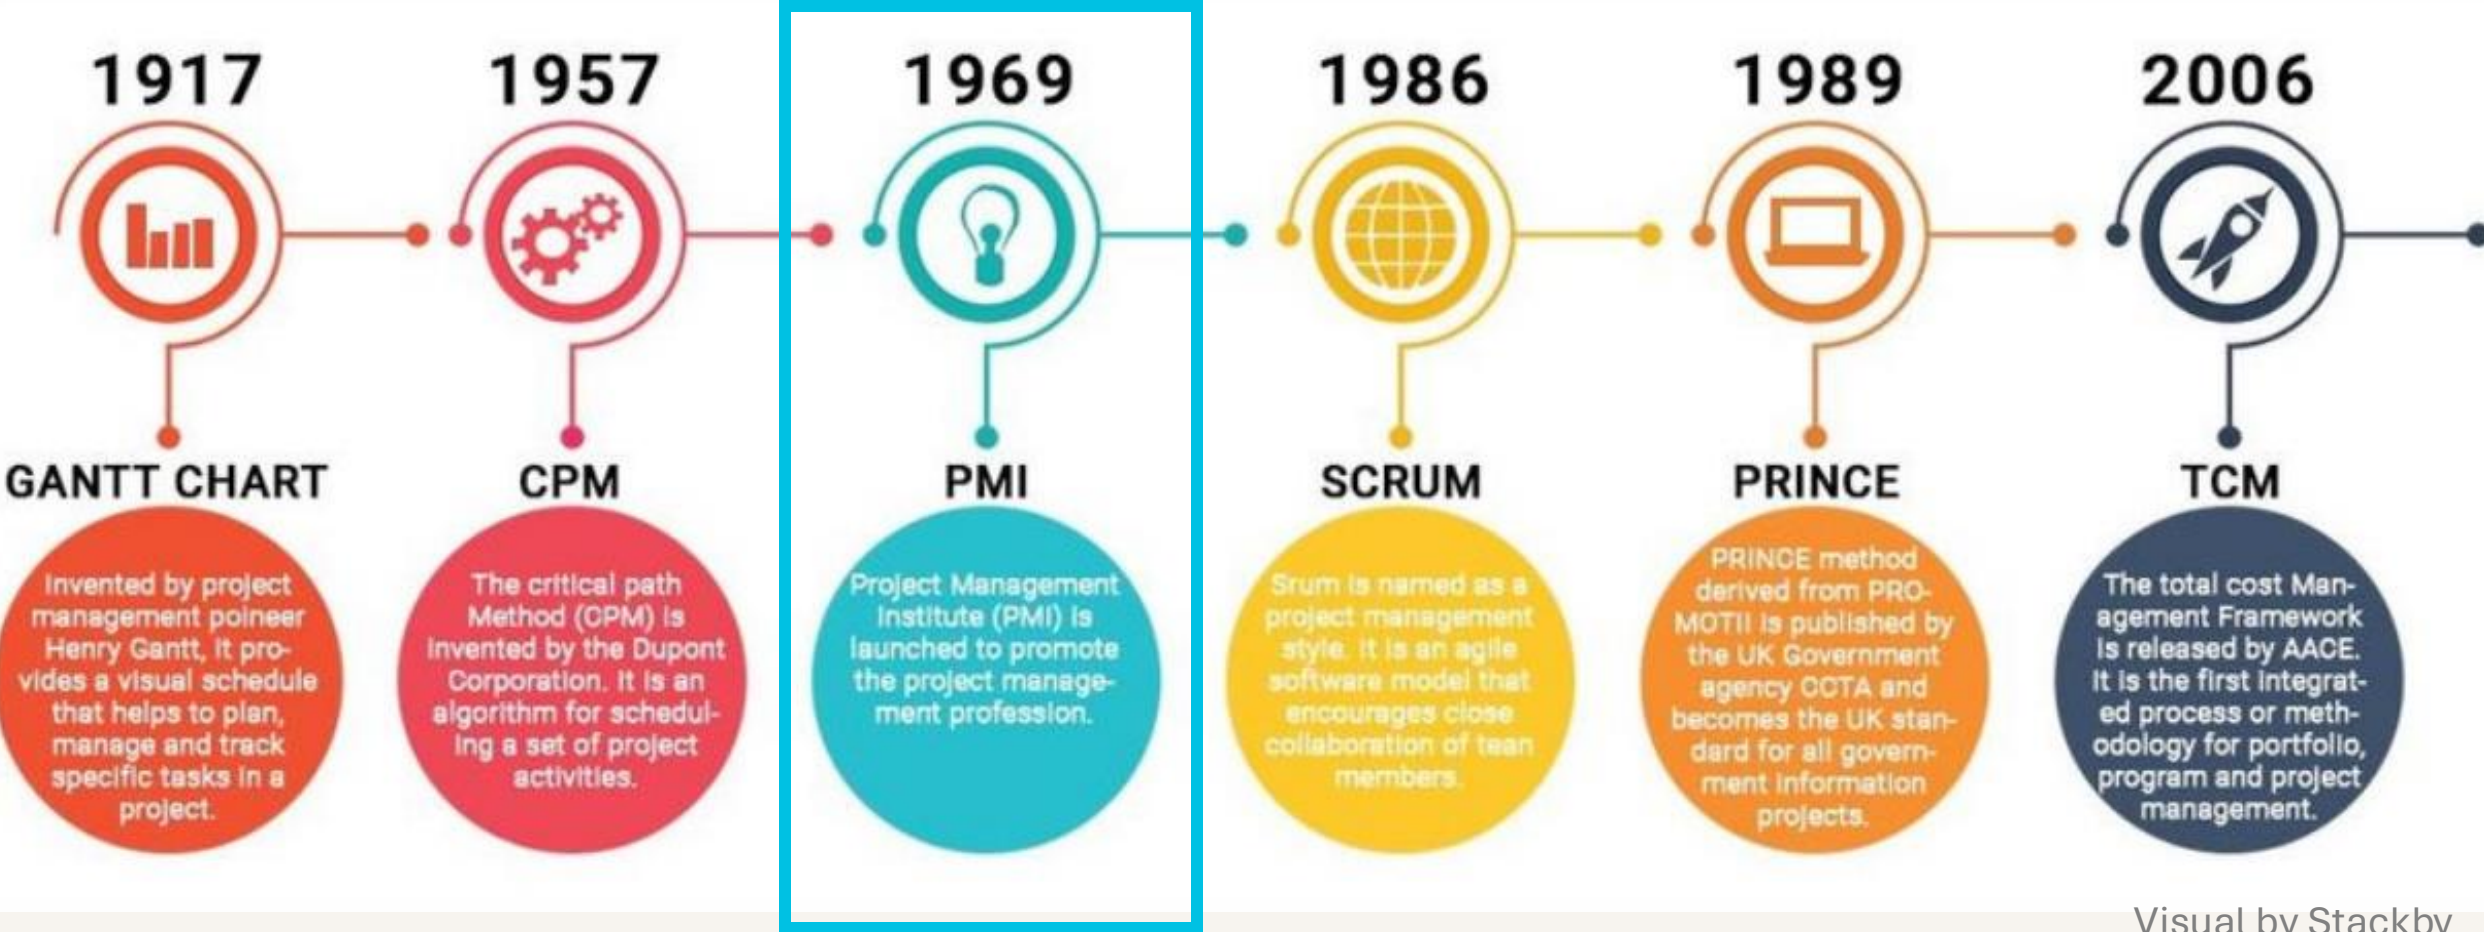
1917

GANTT CHART

Invented by project management poineer Henry Gantt, it provides a visual schedule that helps to plan, manage and track specific tasks in a project.

1957

CPM

The critical path Method (CPM) is invented by the Dupont Corporation. It is an algorithm for scheduling a set of project activities.

1969

PMI

Project Management Institute (PMI) is launched to promote the project management profession.

1986

SCRUM

Srum is named as a project management style. It is an agile software model that encourages close collaboration of tean members.

1989

PRINCE

PRINCE method derived from PROMOTII is published by the UK Government agency CCTA and becomes the UK standard for all government information projects.

2006

TCM

The total cost Management Framework is released by AACE. It is the first integrated process or methodology for portfolio, program and project management.

Visual by Stackby